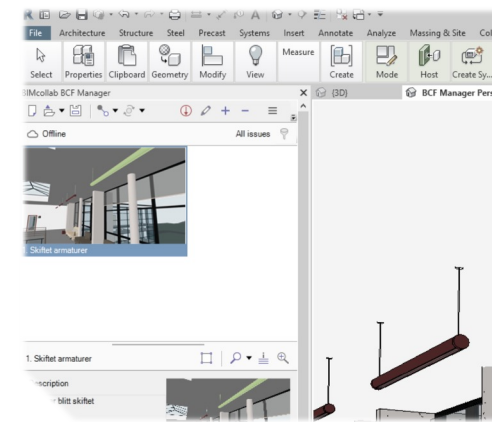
File Architecture Structure Steel Precast Systems Insert Annotate Analyze Massing & Site Col

Select Properties Clipboard Geometry Modify View Measure Create Mode Host Create Sy...

BIMcollab BCF Manager

(3D)

BCF Manager Pers

Offline

All issues

Skiftet armaturer

1. Skiftet armaturer

escription

blitt skiftet